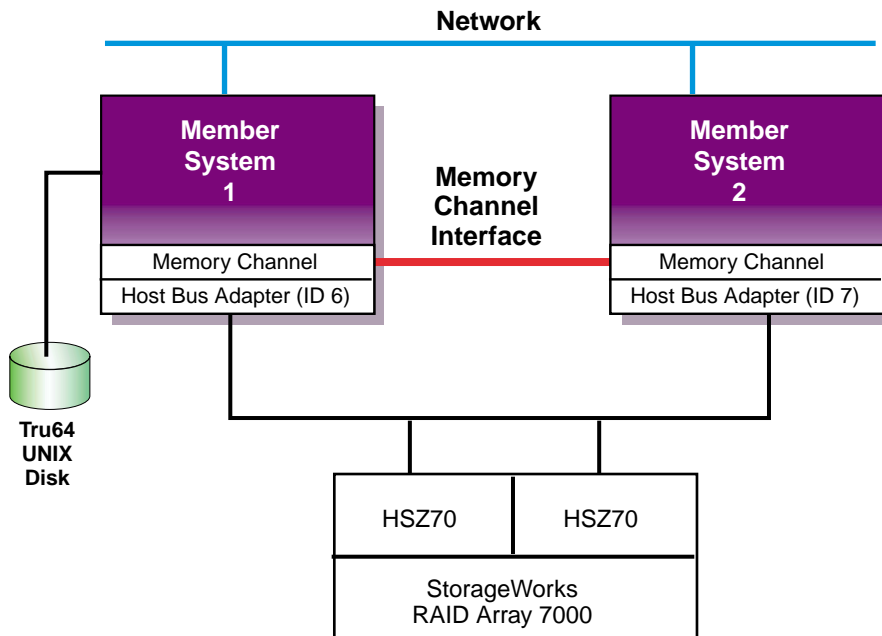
Network

Member System 1

Memory Channel

Host Bus Adapter (ID 6)

Memory Channel Interface

Member System 2

Memory Channel

Host Bus Adapter (ID 7)

Tru64 UNIX Disk

HSZ70

HSZ70

StorageWorks RAID Array 7000